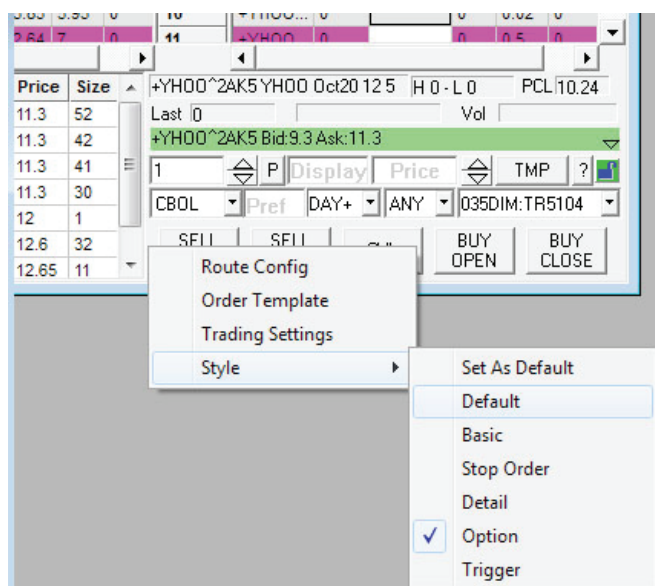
| Price | Size |
|---|---|
| 11.3 | 52 |
| 11.3 | 42 |
| 11.3 | 41 |
| 11.3 | 30 |
| 12 | 1 |
| 12.6 | 32 |
| 12.65 | 11 |

10
11
+YHOO
0
0.5
0

+YHOO^2AK5 YHOO Oct20 12 5 H 0 - L 0 PCL 10.24
Last 0 Vol
+YHOO^2AK5 Bid:9.3 Ask:11.3
1 P Display Price TMP ?
CBOL Pref DAY+ ANY 035DIM:TR5104
SELL SELL BUY OPEN BUY CLOSE

Route Config
Order Template
Trading Settings
Style

Set As Default
Default
Basic
Stop Order
Detail
✓ Option
Trigger